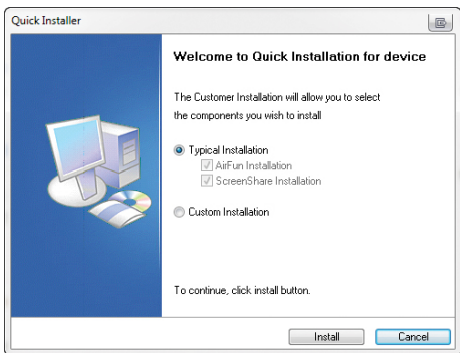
Quick Installer

Welcome to Quick Installation for device

The Customer Installation will allow you to select the components you wish to install

Typical Installation
AirFun Installation
ScreenShare Installation

Custom Installation

To continue, click install button.

Install
Cancel